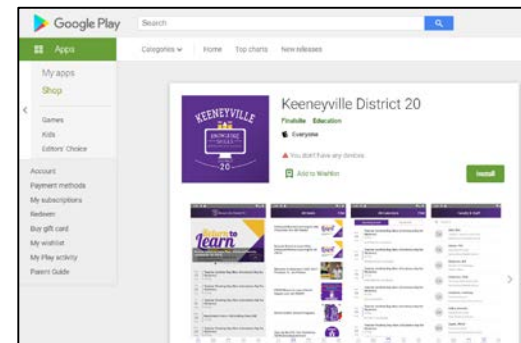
Google Play

Search

Apps

Categories

Home

Top charts

New releases

My apps

Shop

Games

Kids

Editors' Choice

Account

Payment methods

My subscriptions

Redeem

Buy gift card

My wishlist

My Play activity

Parent Guide

KEENEYVILLE

20

Keeneyville District 20

Finalsite Education

Everyone

You don't have any devices

Add to Wishlist

Install

Return to Learn